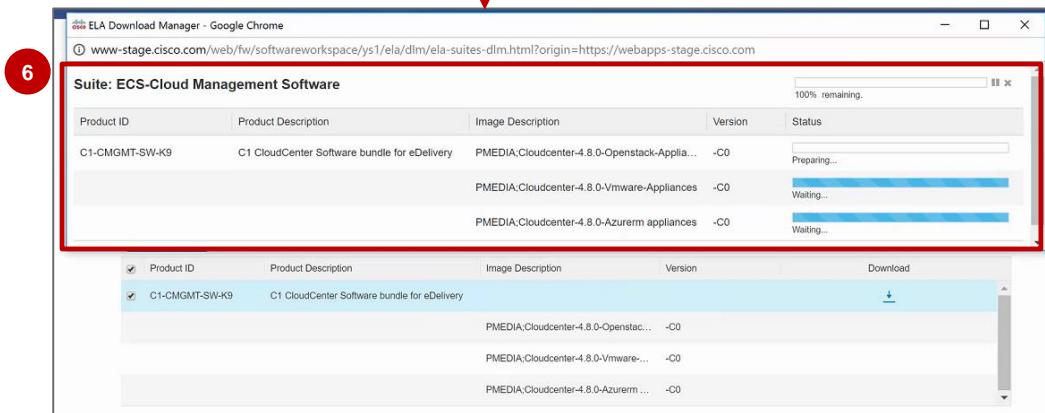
ELA Download Manager - Google Chrome

www-stage.cisco.com/web/fw/softwareworkspace/ys1/ela/dlm/ela-suites-dlm.html?origin=https://webapps-stage.cisco.com

6

Suite: ECS-Cloud Management Software

100% remaining.

| Product ID | Product Description | Image Description | Version | Status |
|---|---|---|---|---|
| C1-CMGMT-SW-K9 | C1 CloudCenter Software bundle for eDelivery | PMEDIA;Cloudcenter-4.8.0-Openstack-Applia... | -C0 | Preparing... |
| | | PMEDIA;Cloudcenter-4.8.0-Vmware-Appliances | -C0 | Waiting... |
| | | PMEDIA;Cloudcenter-4.8.0-Azurerm appliances | -C0 | Waiting... |

| Product ID | Product Description | Image Description | Version | Download |
|---|---|---|---|---|
| C1-CMGMT-SW-K9 | C1 CloudCenter Software bundle for eDelivery | | | |
| | | PMEDIA;Cloudcenter-4.8.0-Openstac... | -C0 | |
| | | PMEDIA;Cloudcenter-4.8.0-Vmware-... | -C0 | |
| | | PMEDIA;Cloudcenter-4.8.0-Azurerm ... | -C0 | |